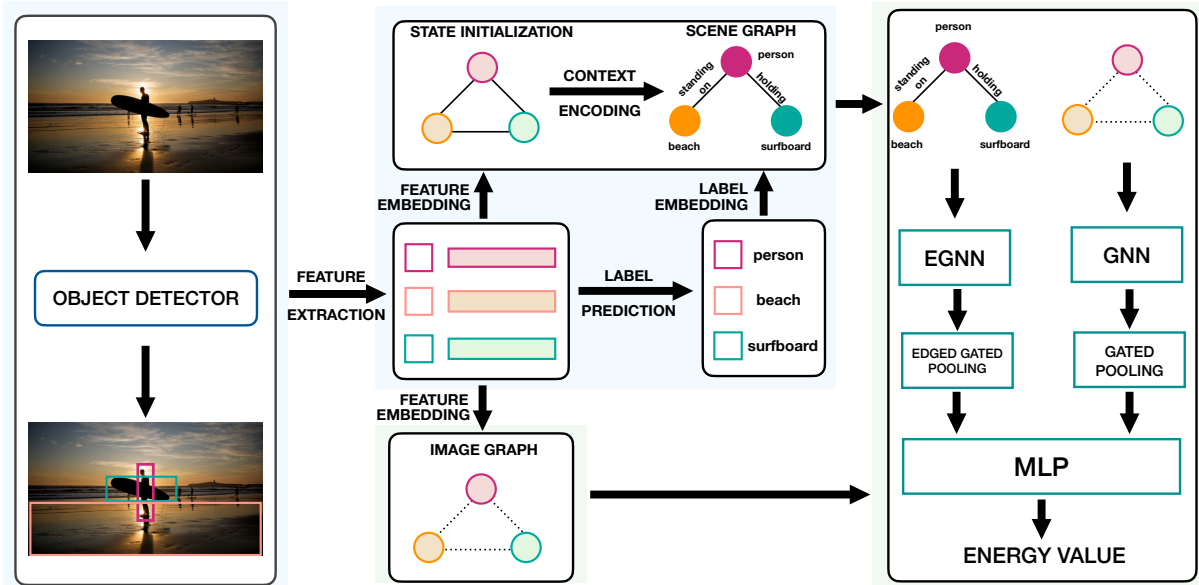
OBJECT DETECTOR

FEATURE EXTRACTION

STATE INITIALIZATION

CONTEXT ENCODING

SCENE GRAPH

person

standing on

holding

beach

surfboard

FEATURE EMBEDDING

LABEL EMBEDDING

LABEL PREDICTION

person

beach

surfboard

FEATURE EMBEDDING

IMAGE GRAPH

person

standing on

holding

beach

surfboard

EGNN

GNN

EDGED GATED POOLING

GATED POOLING

MLP

ENERGY VALUE